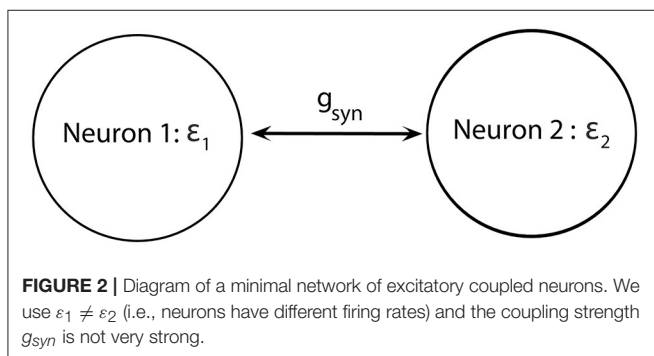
Neuron 1: $\varepsilon_1$

$g_{syn}$

Neuron 2 : $\varepsilon_2$

**FIGURE 2 |** Diagram of a minimal network of excitatory coupled neurons. We use $\varepsilon_1 \neq \varepsilon_2$ (i.e., neurons have different firing rates) and the coupling strength $g_{syn}$ is not very strong.